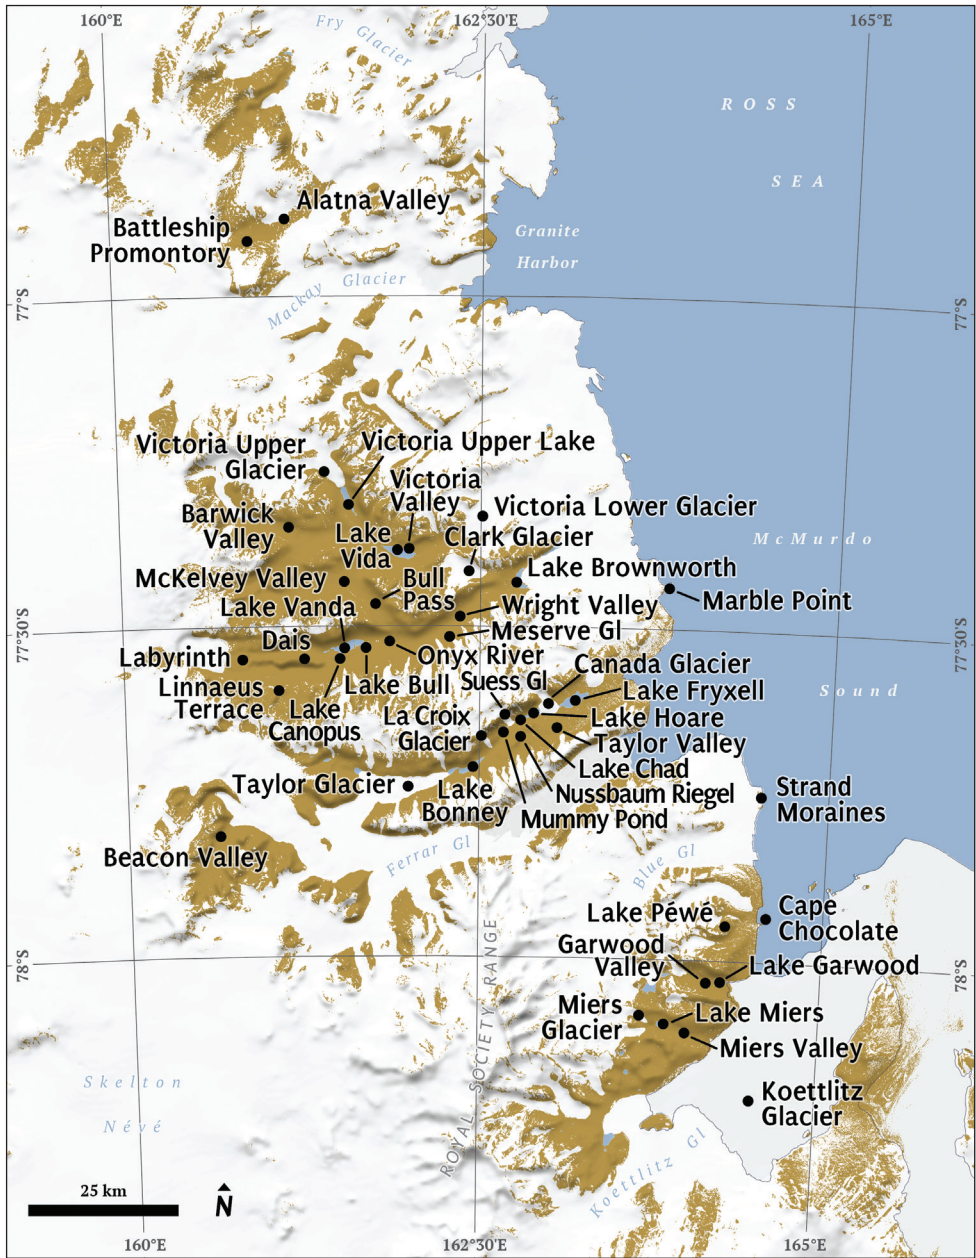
160°E
162°30'E
165°E
Fry Glacier
ROSS
SEA
Alatna Valley
Battleship Promontory
Granite Harbor
Mackay Glacier
77°S
77°S
Victoria Upper Lake
Victoria Upper Glacier
Victoria Valley
Barwick Valley
Victoria Lower Glacier
Lake Vida
Clark Glacier
McMurdo
McKelvey Valley
Lake Brownworth
Marble Point
Bull Pass
Lake Vanda
Wright Valley
77°30'S
Meserve Gl
77°30'S
Labyrinth
Dais
Onyx River
Canada Glacier
Linnaeus Terrace
Lake Bull
Suess Gl
Lake Fryxell
Sound
Lake Canopus
La Croix Glacier
Lake Hoare
Taylor Valley
Lake Chad
Taylor Glacier
Strand Moraines
Nussbaum Riegel
Lake Bonney
Mummy Pond
Beacon Valley
Ferrar Gl
Blue Gl
Lake Péwé
Cape Chocolate
Garwood Valley
Lake Garwood
78°S
78°S
ROYAL SOCIETY RANGE
Miers Glacier
Lake Miers
Miers Valley
Skelton Névé
Koettlitz Glacier
Koettlitz Gl
25 km
N
160°E
162°30'E
165°E